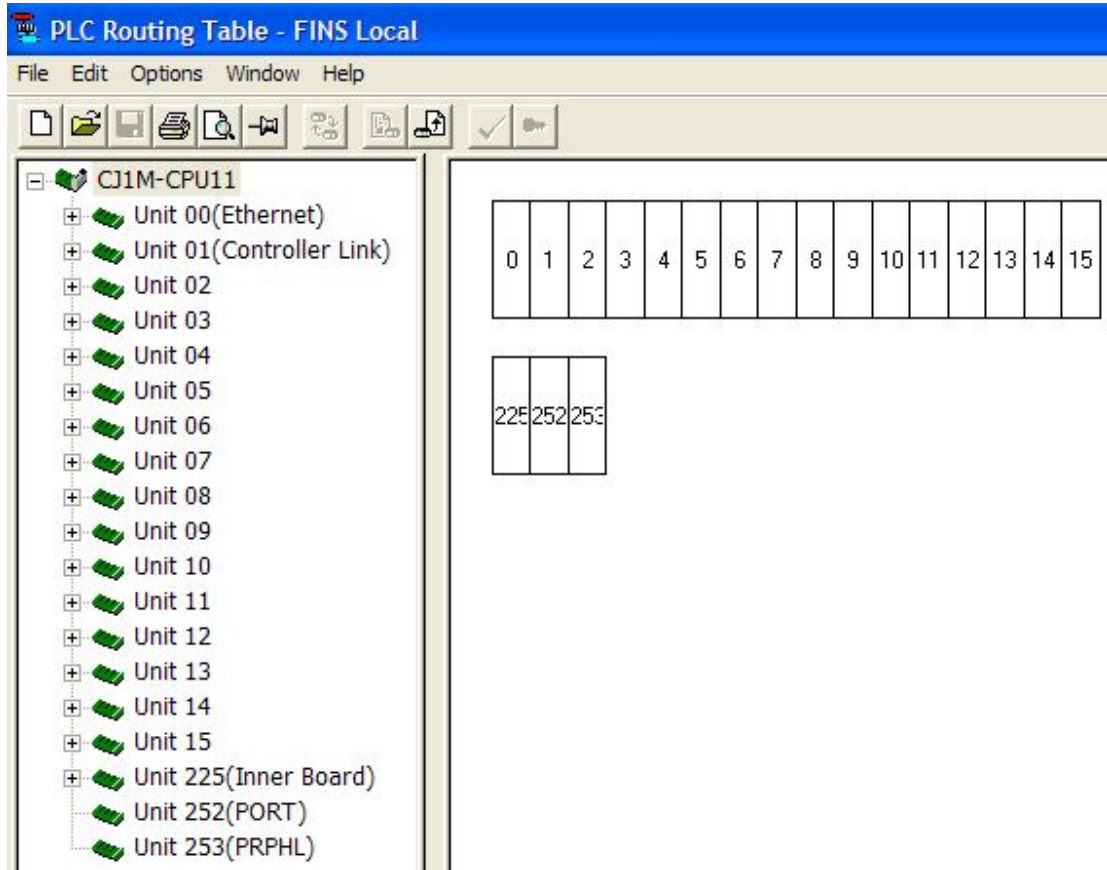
PLC Routing Table - FINS Local

File Edit Options Window Help

CJ1M-CPU11
Unit 00(Ethernet)
Unit 01(Controller Link)
Unit 02
Unit 03
Unit 04
Unit 05
Unit 06
Unit 07
Unit 08
Unit 09
Unit 10
Unit 11
Unit 12
Unit 13
Unit 14
Unit 15
Unit 225(Inner Board)
Unit 252(PORT)
Unit 253(PRPHL)

| 0 | 1 | 2 | 3 | 4 | 5 | 6 | 7 | 8 | 9 | 10 | 11 | 12 | 13 | 14 | 15 |
|---|---|---|---|---|---|---|---|---|---|---|---|---|---|---|---|

| 225 | 252 | 253 |
|---|---|---|